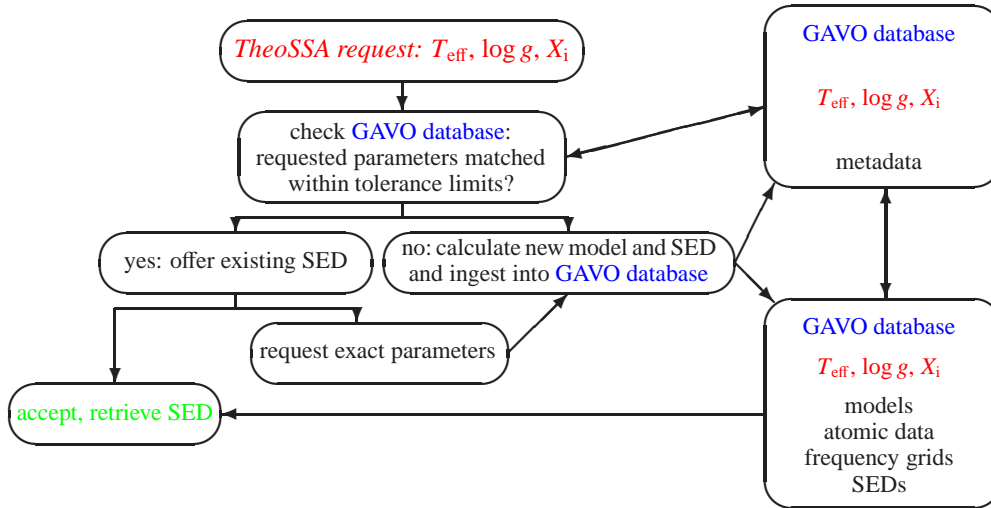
*TheoSSA request:* $T_{\rm eff}$, $\log g$, $X_{\rm i}$

check GAVO database: requested parameters matched within tolerance limits?

yes: offer existing SED

no: calculate new model and SED and ingest into GAVO database

request exact parameters

accept, retrieve SED

GAVO database

$T_{\rm eff}$, $\log g$, $X_{\rm i}$

metadata

GAVO database

$T_{\rm eff}$, $\log g$, $X_{\rm i}$

models
atomic data
frequency grids
SEDs